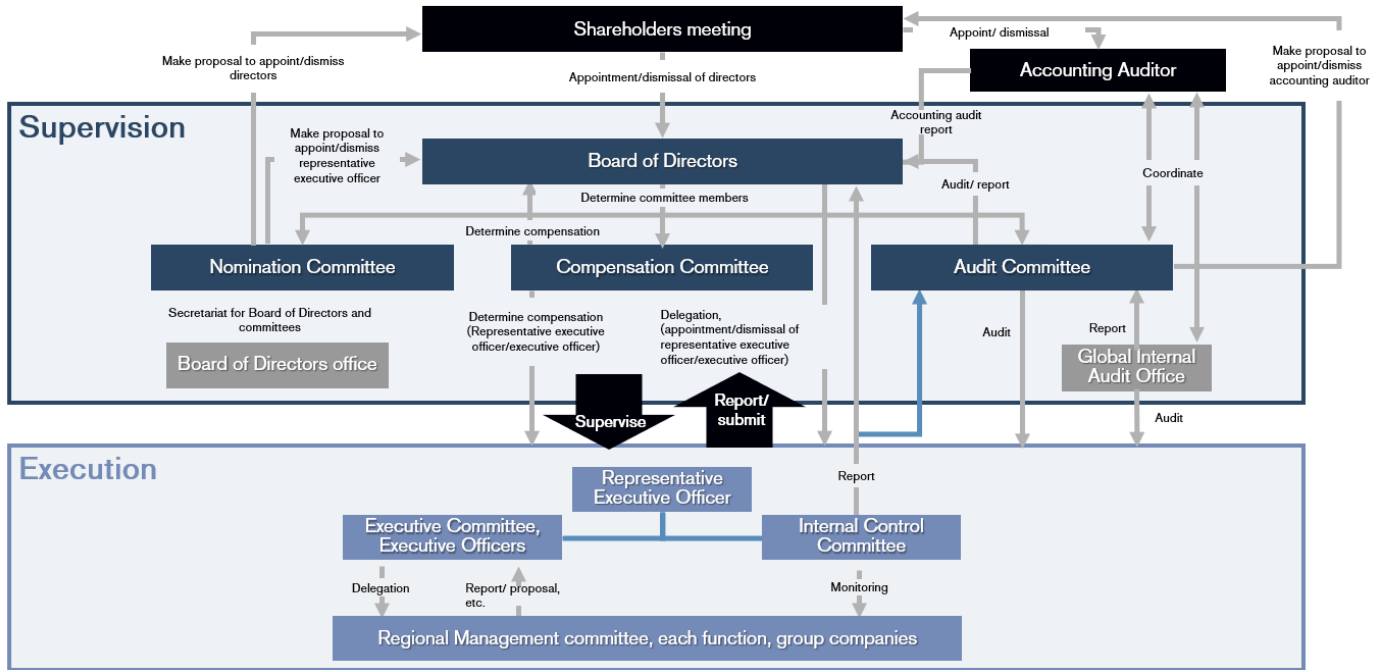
Shareholders meeting

Make proposal to appoint/dismiss directors

Appointment/dismissal of directors

Appoint/ dismissal

Make proposal to appoint/dismiss accounting auditor

Accounting Auditor

Supervision

Accounting audit report

Make proposal to appoint/dismiss representative executive officer

Board of Directors

Audit/ report

Coordinate

Determine committee members

Determine compensation

Nomination Committee

Compensation Committee

Audit Committee

Secretariat for Board of Directors and committees

Board of Directors office

Determine compensation (Representative executive officer/executive officer)

Delegation, (appointment/dismissal of representative executive officer/executive officer)

Audit

Report

Global Internal Audit Office

Supervise

Report/ submit

Audit

Execution

Report

Representative Executive Officer

Executive Committee, Executive Officers

Internal Control Committee

Delegation

Report/ proposal, etc.

Monitoring

Regional Management committee, each function, group companies